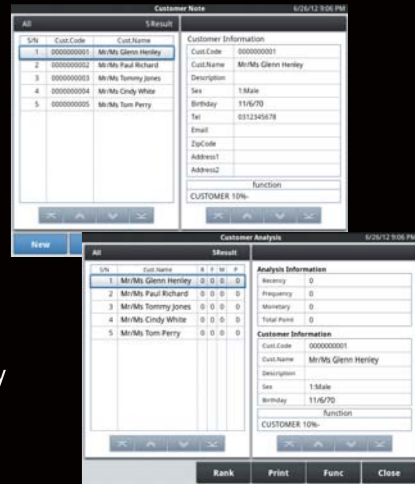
Customer Note 6/26/12 9:06 PM

All 5Result

| S/N | Cust.Code | Cust.Name |
|---|---|---|
| 1 | 0000000001 | Mr/Ms Glenn Henley |
| 2 | 0000000002 | Mr/Ms Paul Richard |
| 3 | 0000000003 | Mr/Ms Tommy Jones |
| 4 | 0000000004 | Mr/Ms Cindy White |
| 5 | 0000000005 | Mr/Ms Tom Perry |

Customer Information

| Cust.Code | 0000000001 |
|---|---|
| Cust.Name | Mr/Ms Glenn Henley |
| Description | |
| Sex | 1:Male |
| Birthday | 11/6/70 |
| Tel | 0312345678 |
| Email | |
| ZipCode | |
| Address1 | |
| Address2 | |

function

CUSTOMER 10%-

New

Customer Analysis 6/26/12 9:06 PM

All 5Result

| S/N | Cust.Name | R | F | M | P |
|---|---|---|---|---|---|
| 1 | Mr/Ms Glenn Henley | 0 | 0 | 0 | 0 |
| 2 | Mr/Ms Paul Richard | 0 | 0 | 0 | 0 |
| 3 | Mr/Ms Tommy Jones | 0 | 0 | 0 | 0 |
| 4 | Mr/Ms Cindy White | 0 | 0 | 0 | 0 |
| 5 | Mr/Ms Tom Perry | 0 | 0 | 0 | 0 |

Analysis Information

| Recency | 0 |
|---|---|
| Frequency | 0 |
| Monetary | 0 |
| Total Point | 0 |

Customer Information

| Cust.Code | 0000000001 |
|---|---|
| Cust.Name | Mr/Ms Glenn Henley |
| Description | |
| Sex | 1:Male |
| Birthday | 11/6/70 |

function

CUSTOMER 10%-

Rank Print Func Close